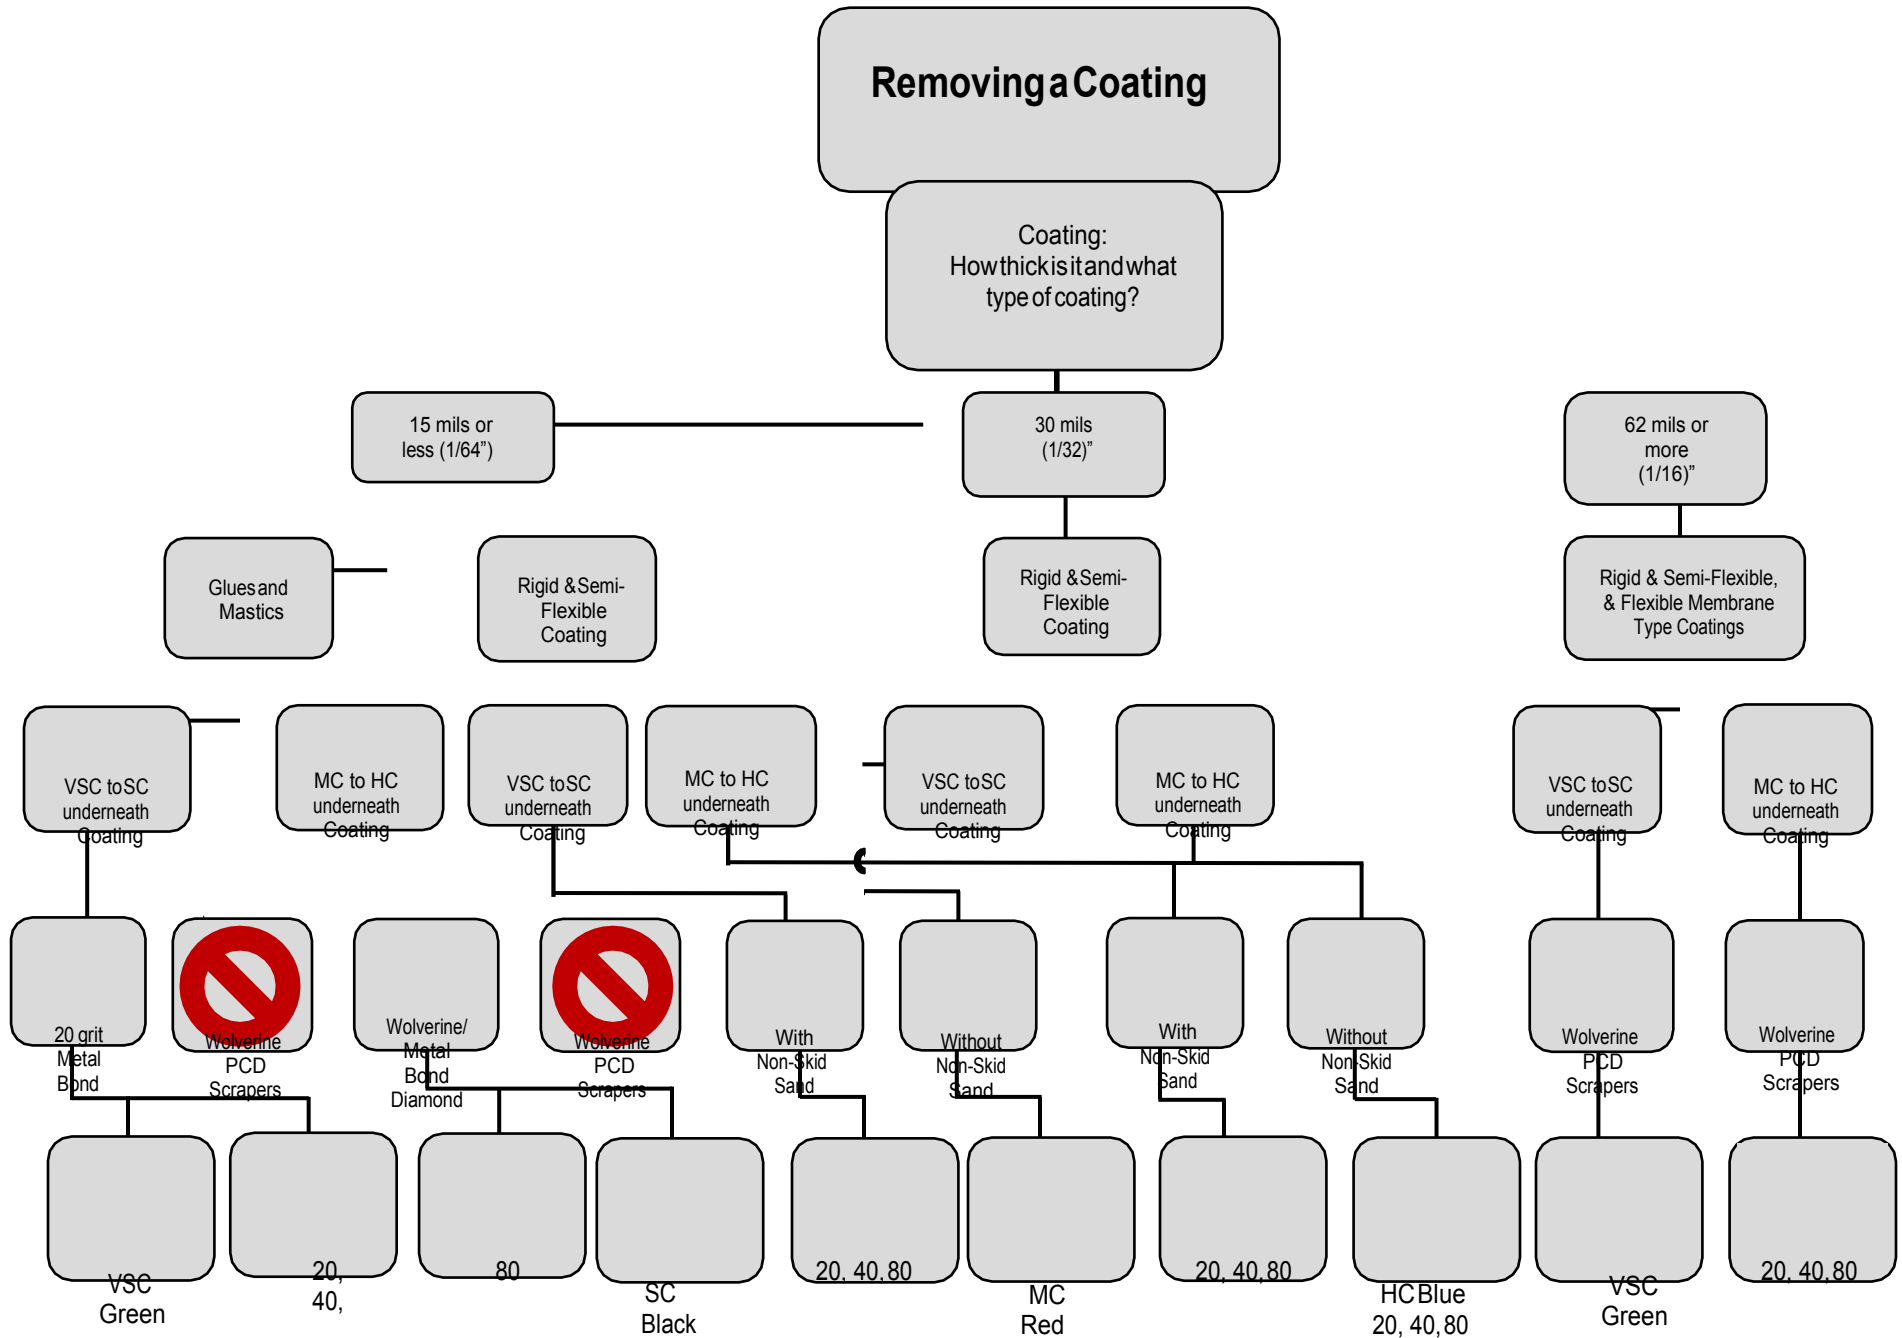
Removing a Coating

Coating:
How thick is it and what type of coating?

15 mils or less (1/64")

30 mils (1/32)"

62 mils or more (1/16)"

Glues and Mastics

Rigid & Semi-Flexible Coating

Rigid & Semi-Flexible Coating

Rigid & Semi-Flexible, & Flexible Membrane Type Coatings

VSC to SC underneath Coating

MC to HC underneath Coating

VSC to SC underneath Coating

MC to HC underneath Coating

VSC to SC underneath Coating

MC to HC underneath Coating

VSC to SC underneath Coating

MC to HC underneath Coating

20 grit Metal Bond

Wolverine PCD Scrapers

Wolverine/ Metal Bond Diamond

Wolverine PCD Scrapers

With Non-Skid Sand

Without Non-Skid Sand

With Non-Skid Sand

Without Non Skid Sand

Wolverine PCD Scrapers

Wolverine PCD Scrapers

VSC Green

20, 40,

80

SC Black

20, 40, 80

MC Red

20, 40, 80

HC Blue 20, 40, 80

VSC Green

20, 40, 80